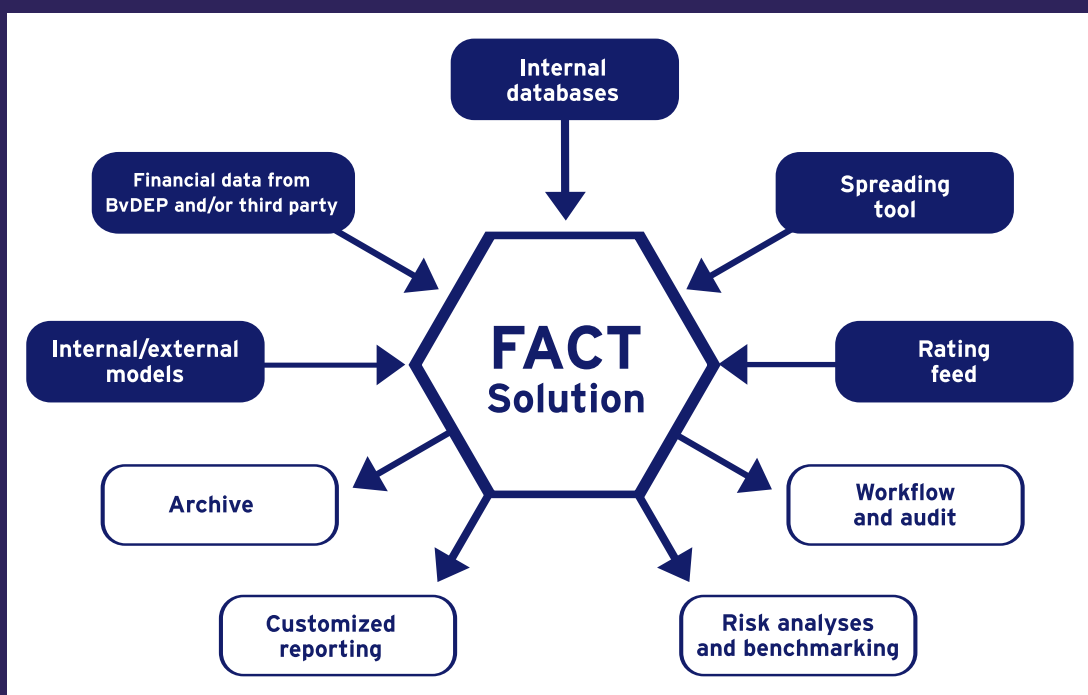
Internal databases

Financial data from BvDEP and/or third party

Spreading tool

Internal/external models

FACT Solution

Rating feed

Archive

Workflow and audit

Customized reporting

Risk analyses and benchmarking